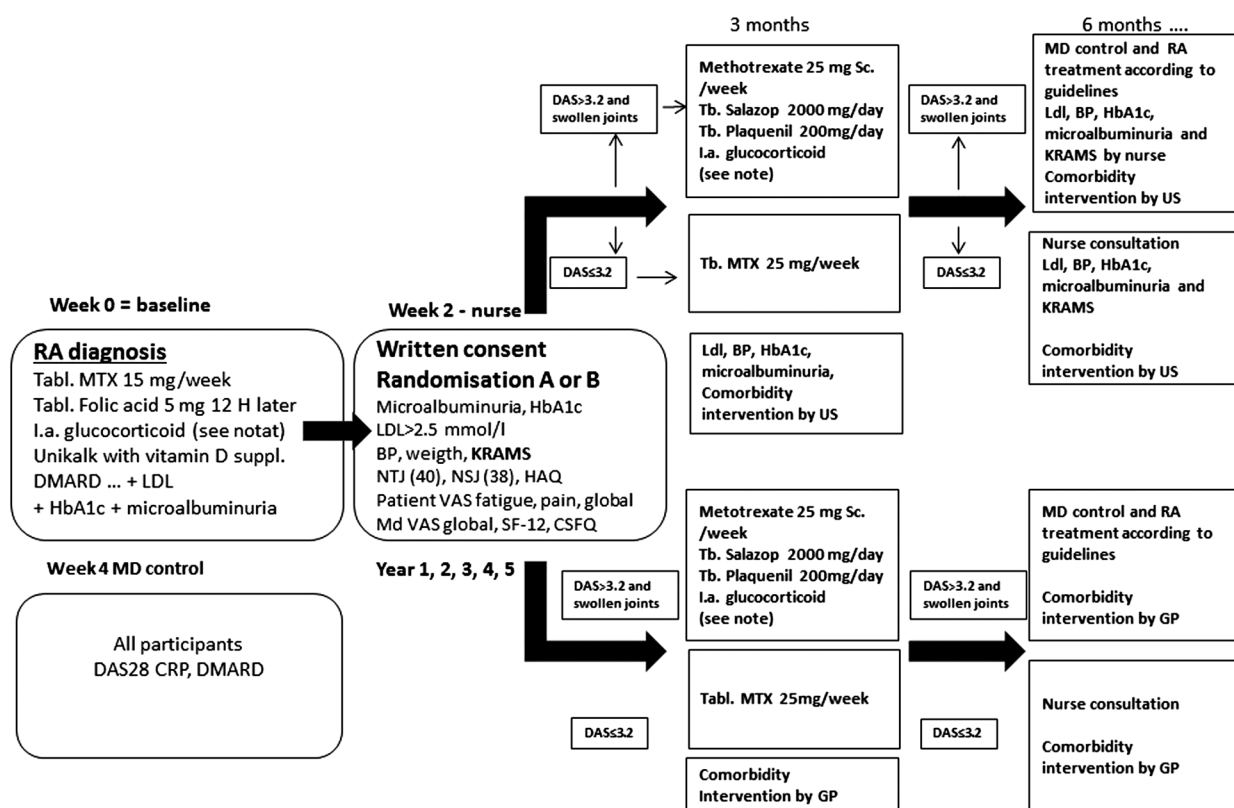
3 months

6 months ....

DAS>3.2 and swollen joints

Methotrexate 25 mg Sc. /week
Tb. Salazop 2000 mg/day
Tb. Plaquenil 200mg/day
I.a. glucocorticoid
(see note)

DAS>3.2 and swollen joints

MD control and RA treatment according to guidelines
Ldl, BP, HbA1c, microalbuminuria and KRAMS by nurse
Comorbidity intervention by US

DAS≤3.2

Tb. MTX 25 mg/week

DAS≤3.2

Nurse consultation
Ldl, BP, HbA1c, microalbuminuria and KRAMS

Comorbidity intervention by US

Week 0 = baseline

Week 2 - nurse

RA diagnosis
Tabl. MTX 15 mg/week
Tabl. Folic acid 5 mg 12 H later
I.a. glucocorticoid (see notat)
Unikalk with vitamin D suppl.
DMARD ... + LDL
+ HbA1c + microalbuminuria

Written consent
Randomisation A or B
Microalbuminuria, HbA1c
LDL>2.5 mmol/l
BP, weigth, KRAMS
NTJ (40), NSJ (38), HAQ
Patient VAS fatigue, pain, global
Md VAS global, SF-12, CSFQ

Ldl, BP, HbA1c, microalbuminuria, Comorbidity intervention by US

Week 4 MD control

Year 1, 2, 3, 4, 5

All participants
DAS28 CRP, DMARD

DAS>3.2 and swollen joints

Metotrexate 25 mg Sc. /week
Tb. Salazop 2000 mg/day
Tb. Plaquenil 200mg/day
I.a. glucocorticoid
(see note)

DAS>3.2 and swollen joints

MD control and RA treatment according to guidelines

Comorbidity intervention by GP

Tabl. MTX 25mg/week

DAS≤3.2

DAS≤3.2

Nurse consultation

Comorbidity intervention by GP

Comorbidity Intervention by GP